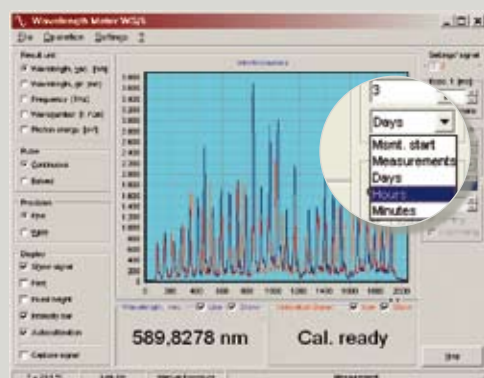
Wavelength Meter WS/6

File Operation Settings ?

Result unit

Wavelength, vac. [nm]

Wavelength, air [nm]

Frequency [THz]

Wavenumber [1/cm]

Photon energy [eV]

Pulse

Continuous

Pulsed

Precision

Fine

Wide

Display

Show signal

Fast

Avoid height

Intensity bar

Autocalibration

Capture signal

3

Days

Meas. start

Measurements

Days

Hours

Minutes

589,8278 nm

Cal. ready

Stop